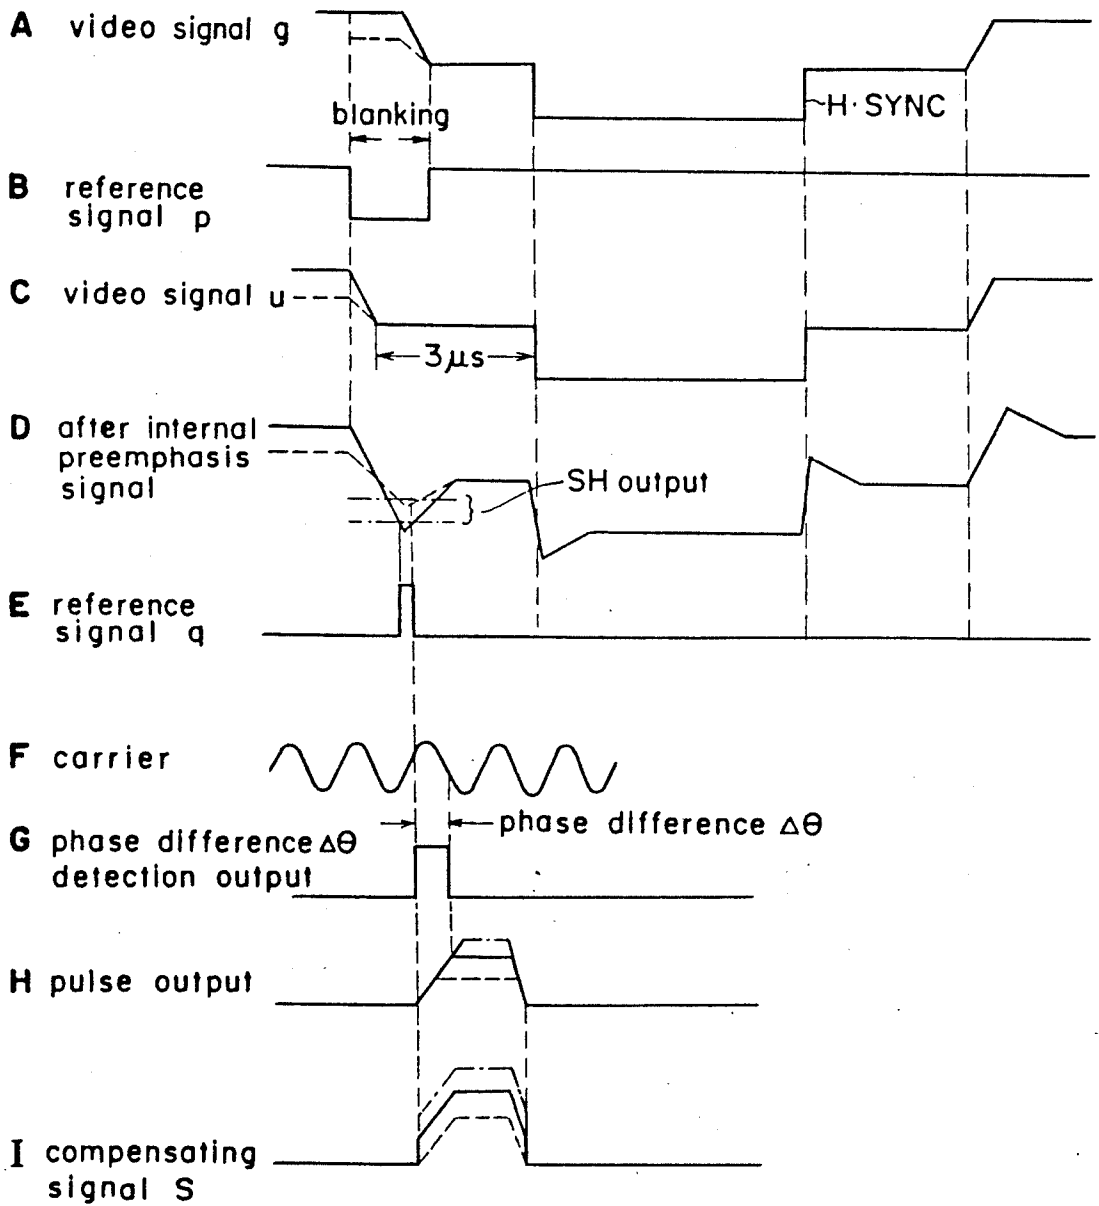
A video signal g

blanking

H·SYNC

B reference signal p

C video signal u

3μs

D after internal preemphasis signal

SH output

E reference signal q

F carrier

G phase difference $\Delta\theta$ detection output

phase difference $\Delta\theta$

H pulse output

I compensating signal S